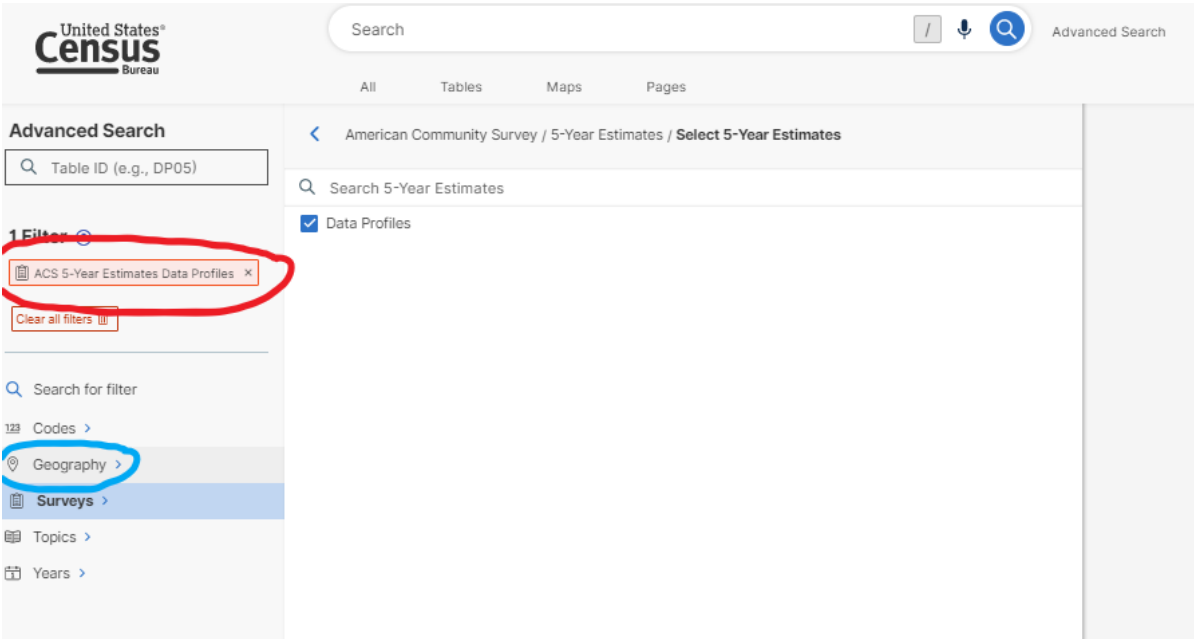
United States® Census Bureau

Search

/

Advanced Search

All Tables Maps Pages

Advanced Search

Table ID (e.g., DP05)

1 Filter

ACS 5-Year Estimates Data Profiles ×

Clear all filters

Search for filter

123 Codes >

Geography >

Surveys >

Topics >

Years >

American Community Survey / 5-Year Estimates / Select 5-Year Estimates

Search 5-Year Estimates

Data Profiles